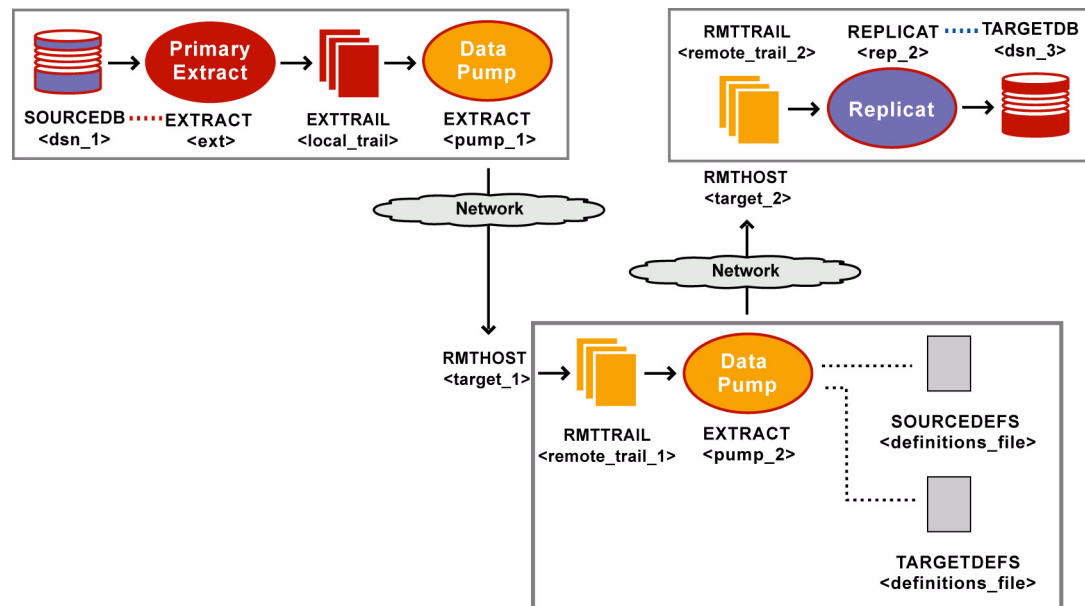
Primary Extract

Data Pump

SOURCEDB <dsn_1>

EXTRACT <ext>

EXTTRAIL <local_trail>

EXTRACT <pump_1>

RMTTRAIL <remote_trail_2>

REPLICAT <rep_2>

TARGETDB <dsn_3>

Replicat

RMTHOST <target_2>

Network

Network

RMTHOST <target_1>

Data Pump

RMTTRAIL <remote_trail_1>

EXTRACT <pump_2>

SOURCEDEFS <definitions_file>

TARGETDEFS <definitions_file>